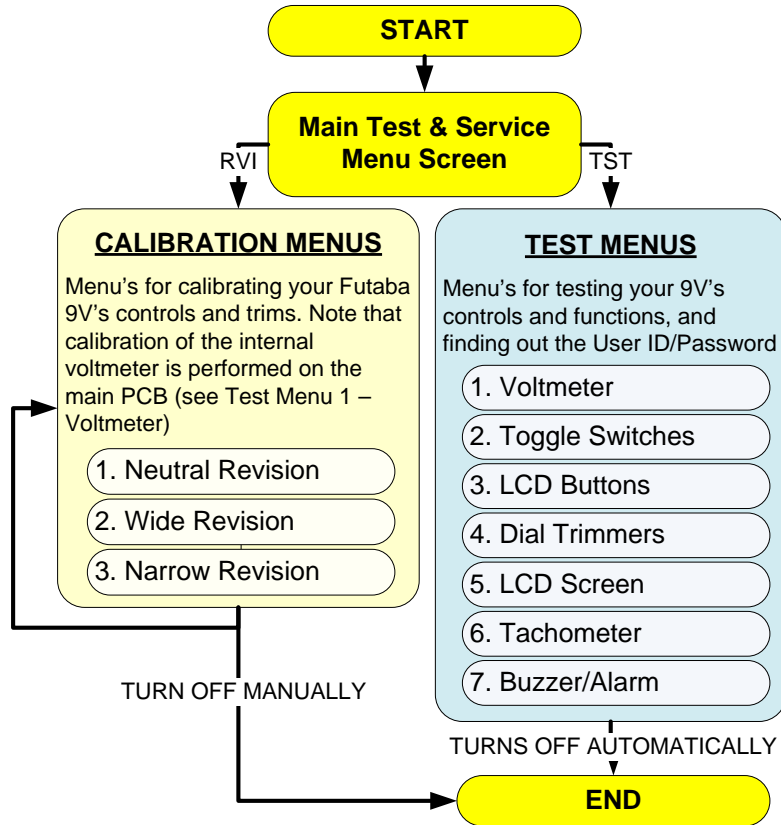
START

Main Test & Service Menu Screen

RVI

TST

CALIBRATION MENUS

Menu's for calibrating your Futaba 9V's controls and trims. Note that calibration of the internal voltmeter is performed on the main PCB (see Test Menu 1 – Voltmeter)

1. Neutral Revision

2. Wide Revision

3. Narrow Revision

TEST MENUS

Menu's for testing your 9V's controls and functions, and finding out the User ID/Password

1. Voltmeter

2. Toggle Switches

3. LCD Buttons

4. Dial Trimmers

5. LCD Screen

6. Tachometer

7. Buzzer/Alarm

TURN OFF MANUALLY

TURNS OFF AUTOMATICALLY

END